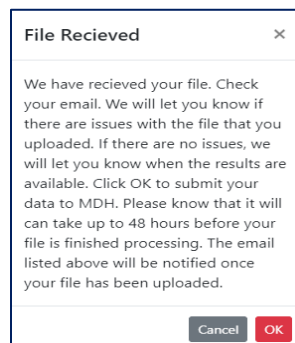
File Recieved

×

We have recieved your file. Check your email. We will let you know if there are issues with the file that you uploaded. If there are no issues, we will let you know when the results are available. Click OK to submit your data to MDH. Please know that it will can take up to 48 hours before your file is finished processing. The email listed above will be notified once your file has been uploaded.

Cancel OK